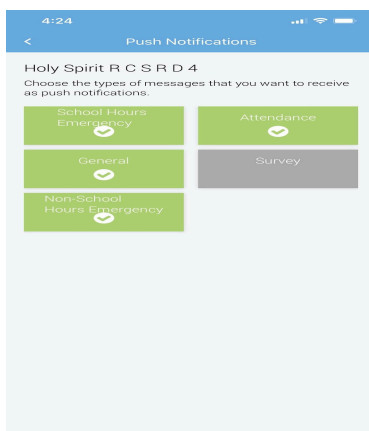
4:24

<

Push Notifications

Holy Spirit R C S R D 4

Choose the types of messages that you want to receive as push notifications.

School Hours Emergency

Attendance

General

Survey

Non-School Hours Emergency